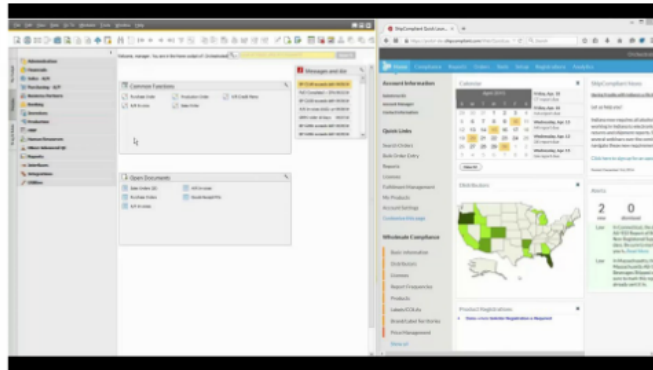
Common Functions

Open Documents

Messages and Ale

ShipCompliant Sout... ×

Home Compliance Reports Orders Tools Setup Registrations Analytics

Account Information

Quick Links

Calendar

April 2015

ShipCompliant News

Distributions

Wholesale Compliance

Product Registrations

Alerts

2

0